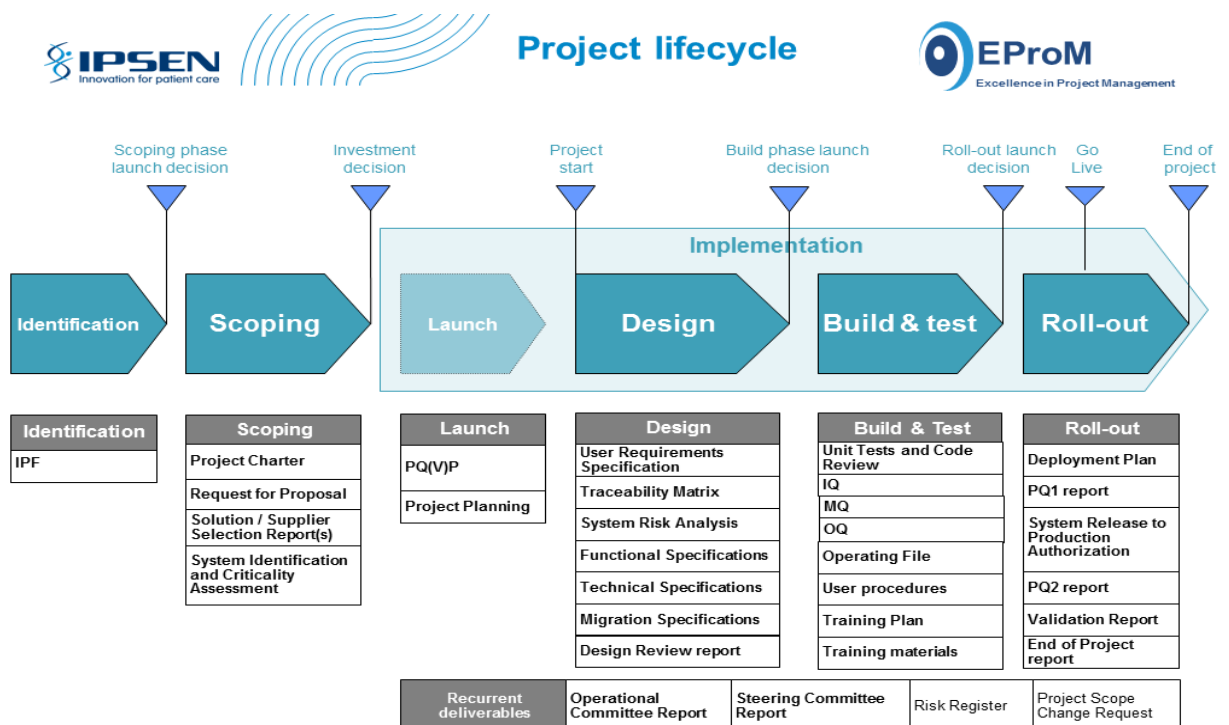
IPSEN
Innovation for patient care

Project lifecycle

EProM
Excellence in Project Management

Scoping phase launch decision

Investment decision

Project start

Build phase launch decision

Roll-out launch decision

Go Live

End of project

Implementation

Identification

Scoping

Launch

Design

Build & test

Roll-out

| Identification |
|---|
| IPF |

| Scoping |
|---|
| Project Charter |
| Request for Proposal |
| Solution / Supplier Selection Report(s) |
| System Identification and Criticality Assessment |

| Launch |
|---|
| PQ(V)P |
| Project Planning |

| Design |
|---|
| User Requirements Specification |
| Traceability Matrix |
| System Risk Analysis |
| Functional Specifications |
| Technical Specifications |
| Migration Specifications |
| Design Review report |

| Build & Test |
|---|
| Unit Tests and Code Review |
| IQ |
| MQ |
| OQ |
| Operating File |
| User procedures |
| Training Plan |
| Training materials |

| Roll-out |
|---|
| Deployment Plan |
| PQ1 report |
| System Release to Production Authorization |
| PQ2 report |
| Validation Report |
| End of Project report |

| Recurrent deliverables | Operational Committee Report | Steering Committee Report | Risk Register | Project Scope Change Request |
|---|---|---|---|---|